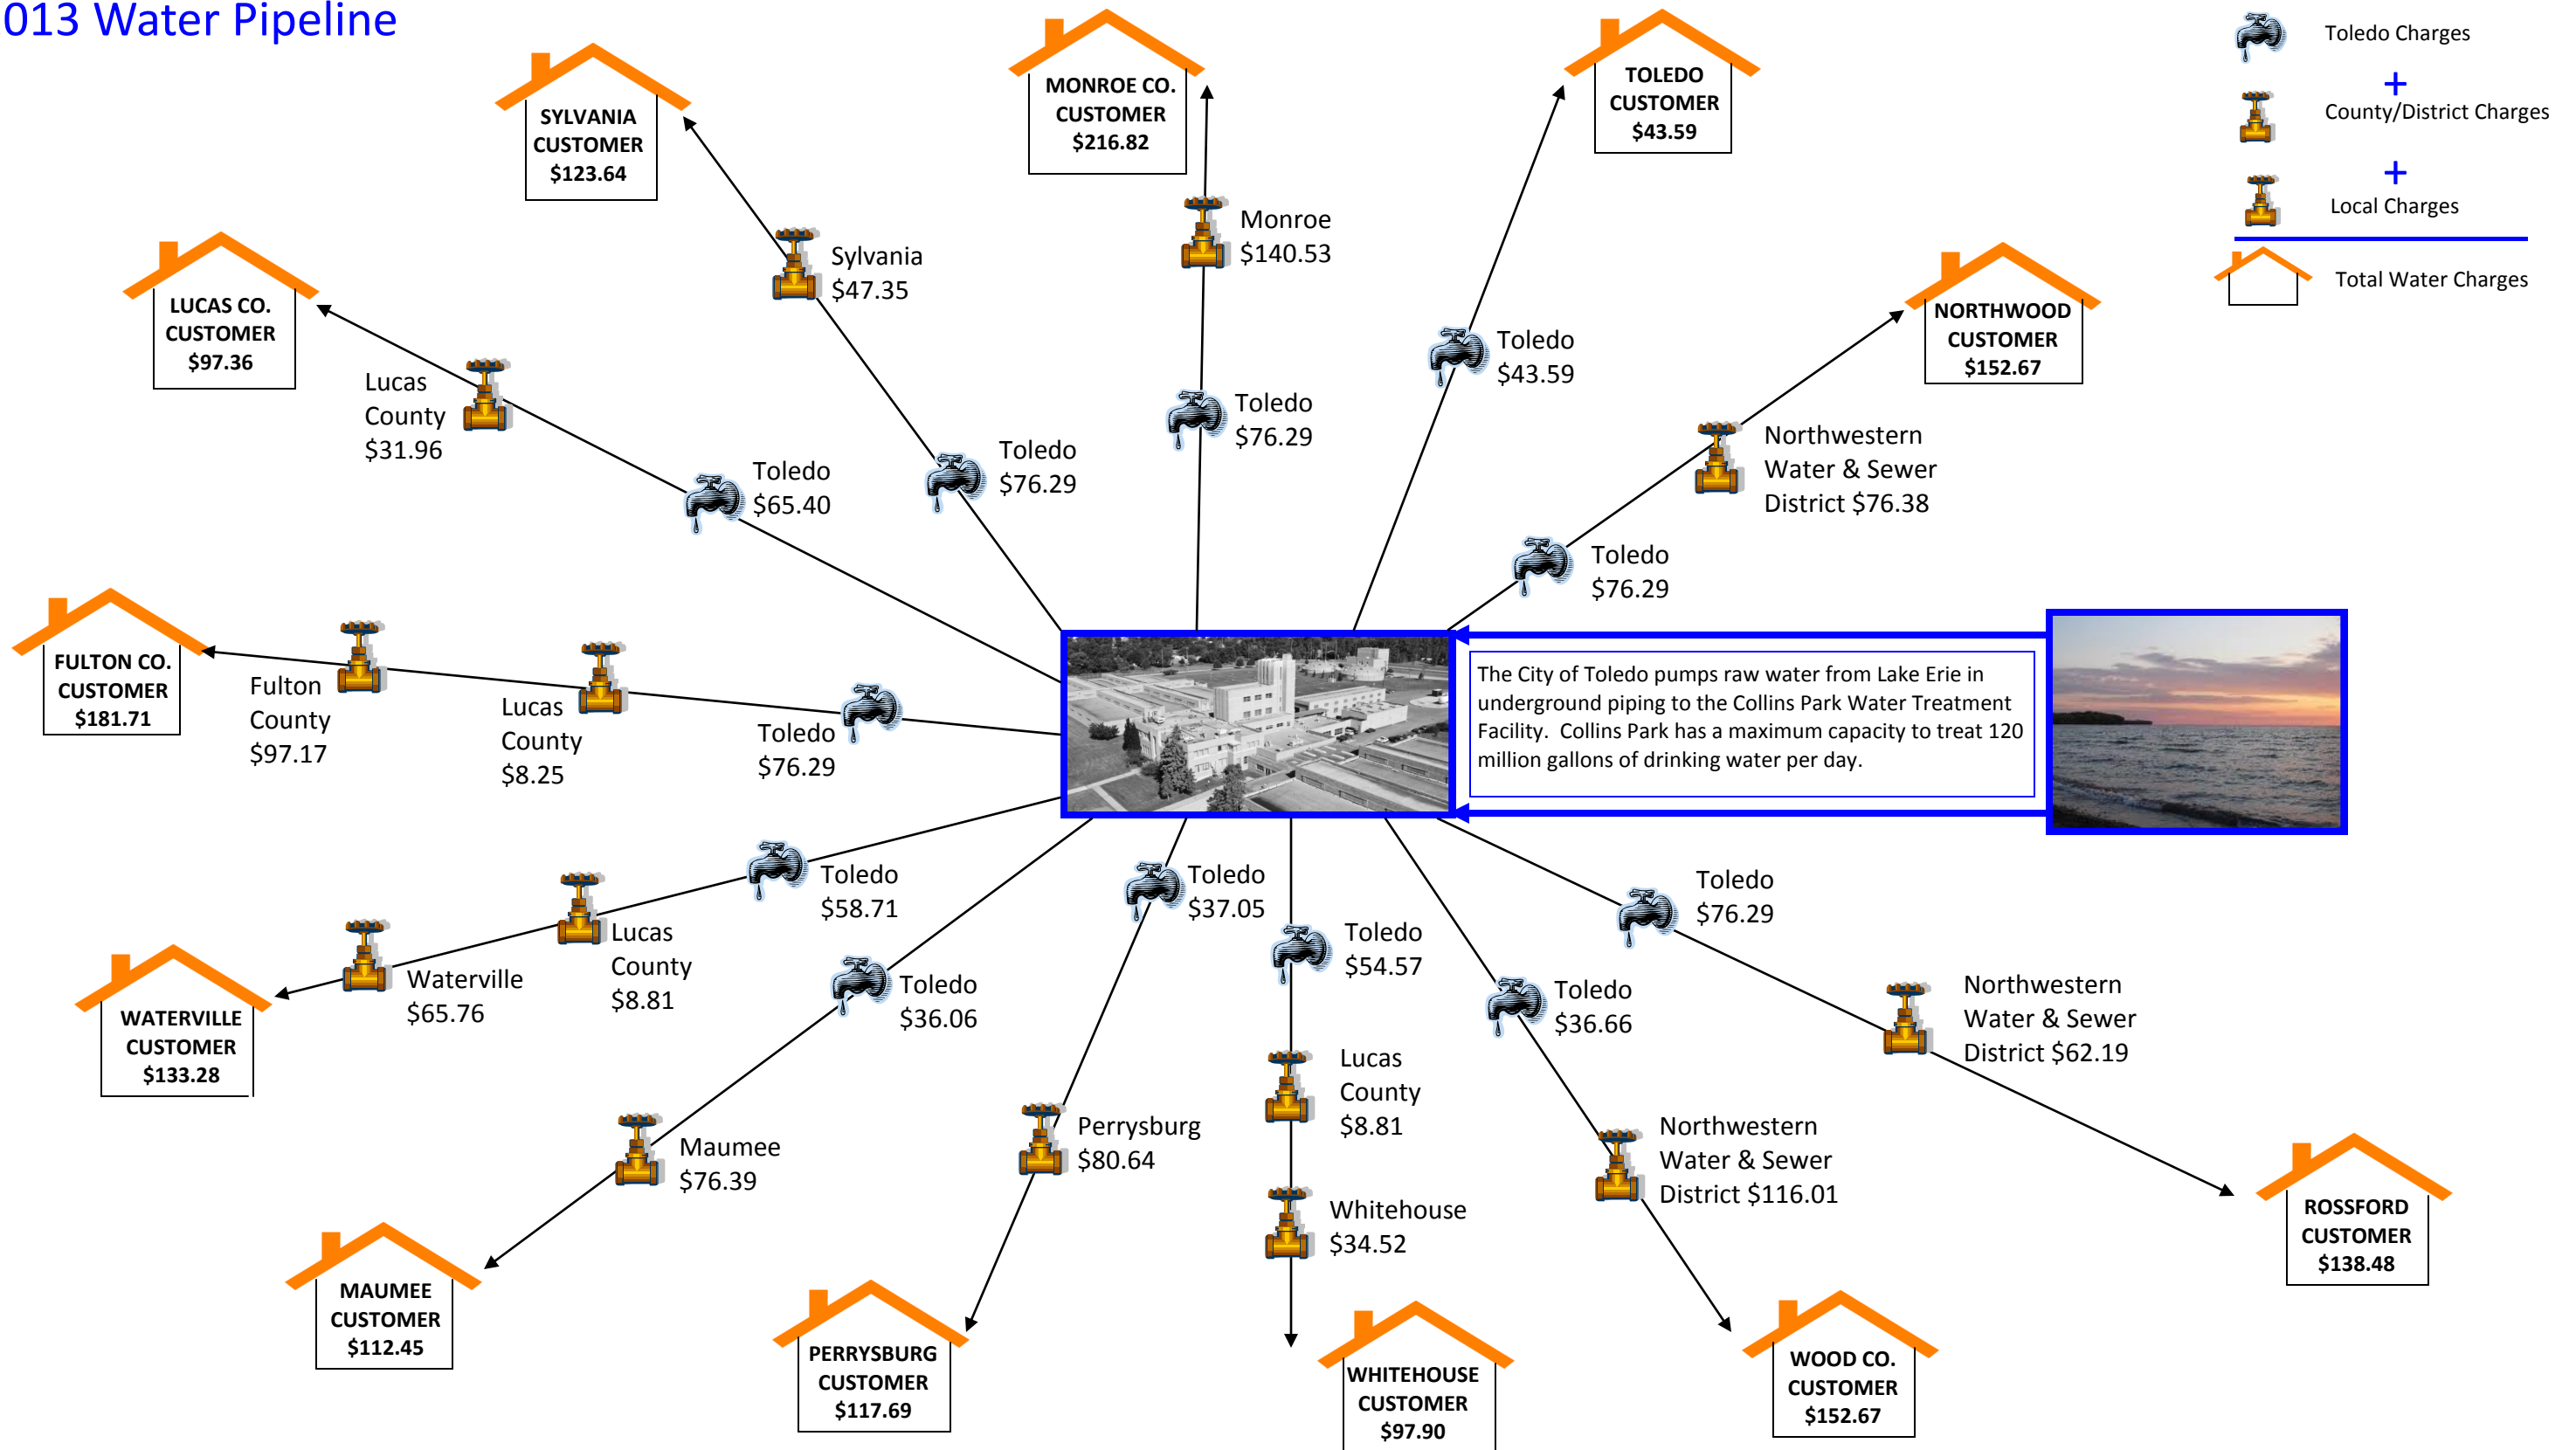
013 Water Pipeline

Toledo Charges
+
County/District Charges
+
Local Charges
Total Water Charges

SYLVANIA CUSTOMER $123.64

MONROE CO. CUSTOMER $216.82

TOLEDO CUSTOMER $43.59

LUCAS CO. CUSTOMER $97.36

NORTHWOOD CUSTOMER $152.67

Sylvania $47.35

Monroe $140.53

Lucas County $31.96

Toledo $43.59

Toledo $76.29

Toledo $76.29

Toledo $65.40

Northwestern Water & Sewer District $76.38

Toledo $76.29

FULTON CO. CUSTOMER $181.71

Fulton County $97.17

Lucas County $8.25

Toledo $76.29

The City of Toledo pumps raw water from Lake Erie in underground piping to the Collins Park Water Treatment Facility. Collins Park has a maximum capacity to treat 120 million gallons of drinking water per day.

Toledo $58.71

Toledo $37.05

Toledo $76.29

Lucas County $8.81

Toledo $54.57

Waterville $65.76

Toledo $36.06

Toledo $36.66

Northwestern Water & Sewer District $62.19

WATERVILLE CUSTOMER $133.28

Lucas County $8.81

Maumee $76.39

Perrysburg $80.64

Northwestern Water & Sewer District $116.01

Whitehouse $34.52

ROSSFORD CUSTOMER $138.48

MAUMEE CUSTOMER $112.45

PERRYSBURG CUSTOMER $117.69

WHITEHOUSE CUSTOMER $97.90

WOOD CO. CUSTOMER $152.67